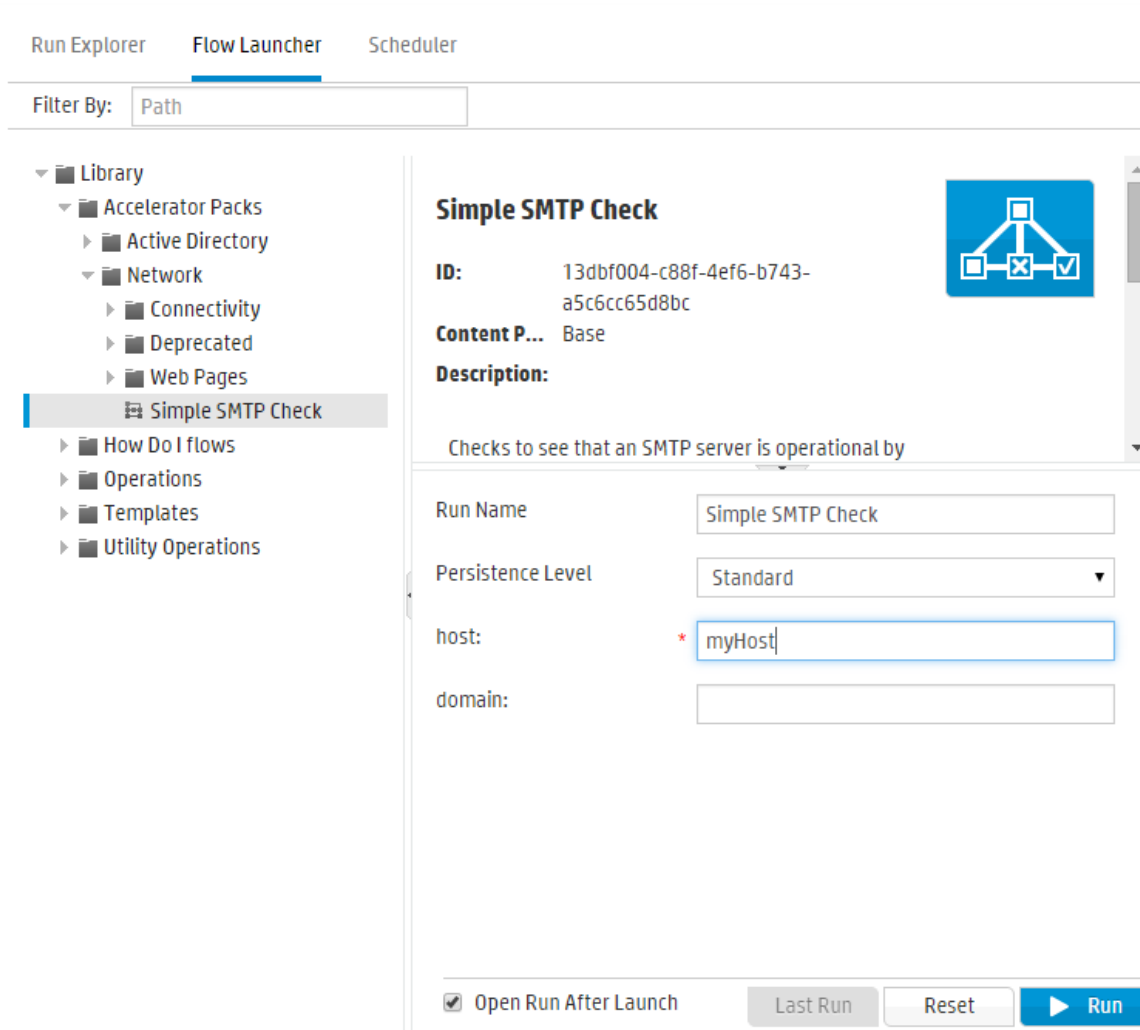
Run Explorer Flow Launcher Scheduler

Filter By: Path

Library
Accelerator Packs
Active Directory
Network
Connectivity
Deprecated
Web Pages
Simple SMTP Check
How Do I flows
Operations
Templates
Utility Operations

Simple SMTP Check

ID: 13dbf004-c88f-4ef6-b743-a5c6cc65d8bc

Content P... Base

Description:

Checks to see that an SMTP server is operational by

Run Name Simple SMTP Check

Persistence Level Standard

host: * myHost

domain:

Open Run After Launch

Last Run Reset Run